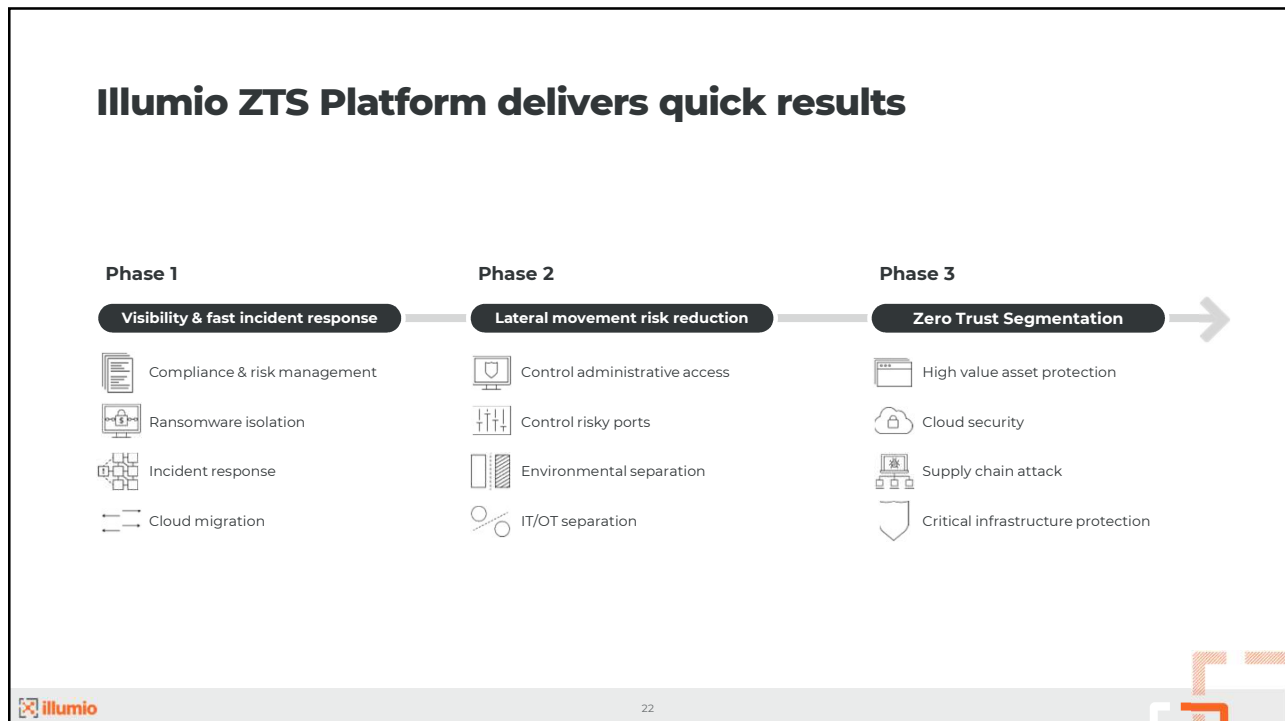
Illumio ZTS Platform delivers quick results

Phase 1

Visibility & fast incident response

Compliance & risk management

Ransomware isolation

Incident response

Cloud migration

Phase 2

Lateral movement risk reduction

Control administrative access

Control risky ports

Environmental separation

IT/OT separation

Phase 3

Zero Trust Segmentation

High value asset protection

Cloud security

Supply chain attack

Critical infrastructure protection

illumio

22